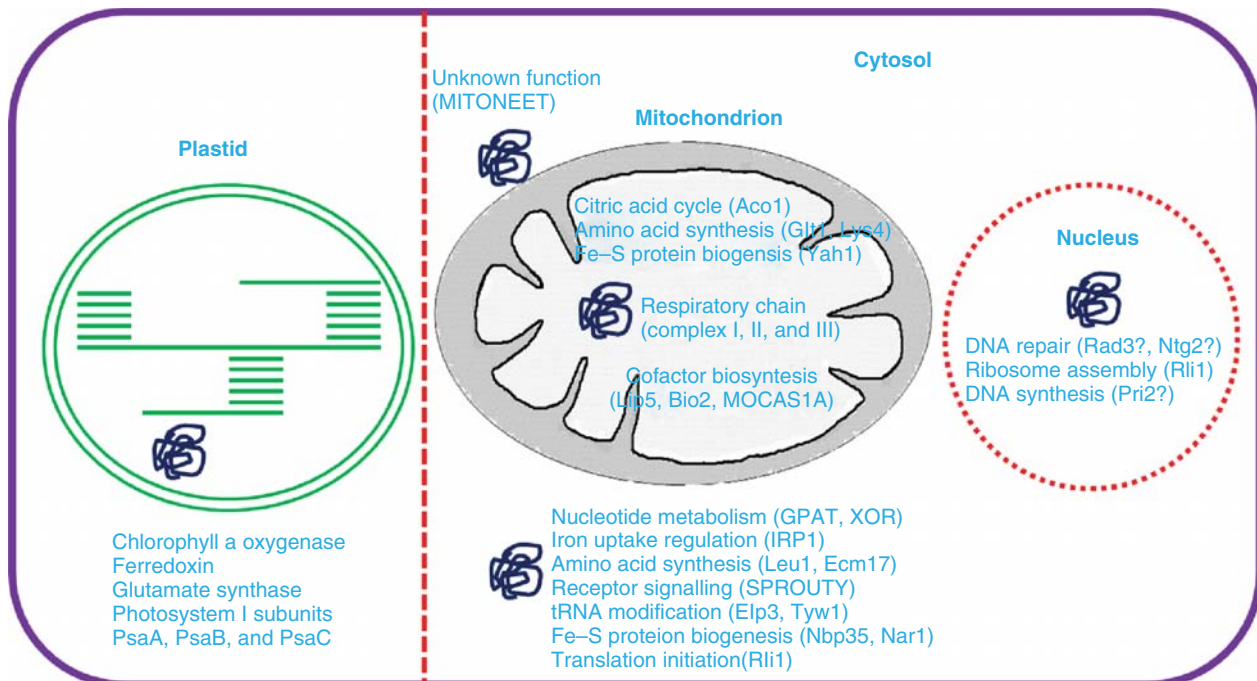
Plastid

Chlorophyll a oxygenase
Ferredoxin
Glutamate synthase
Photosystem I subunits
PsaA, PsaB, and PsaC

Unknown function
(MITONEET)

Cytosol

Mitochondrion

Citric acid cycle (Aco1)
Amino acid synthesis (Glt1, Lys4)
Fe–S protein biogensis (Yah1)

Respiratory chain
(complex I, II, and III)

Cofactor biosyntesis
(Lip5, Bio2, MOCAS1A)

Nucleus

DNA repair (Rad3?, Ntg2?)
Ribosome assembly (Rli1)
DNA synthesis (Pri2?)

Nucleotide metabolism (GPAT, XOR)
Iron uptake regulation (IRP1)
Amino acid synthesis (Leu1, Ecm17)
Receptor signalling (SPROUTY)
tRNA modification (Elp3, Tyw1)
Fe–S proteion biogenesis (Nbp35, Nar1)
Translation initiation(Rli1)